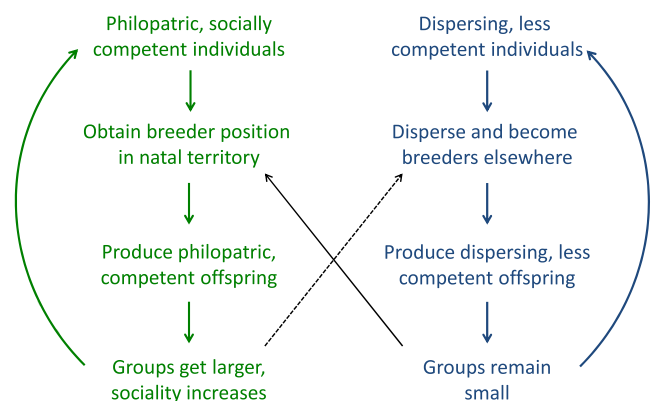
Philopatric, socially competent individuals

Obtain breeder position in natal territory

Produce philopatric, competent offspring

Groups get larger, sociality increases

Dispersing, less competent individuals

Disperse and become breeders elsewhere

Produce dispersing, less competent offspring

Groups remain small